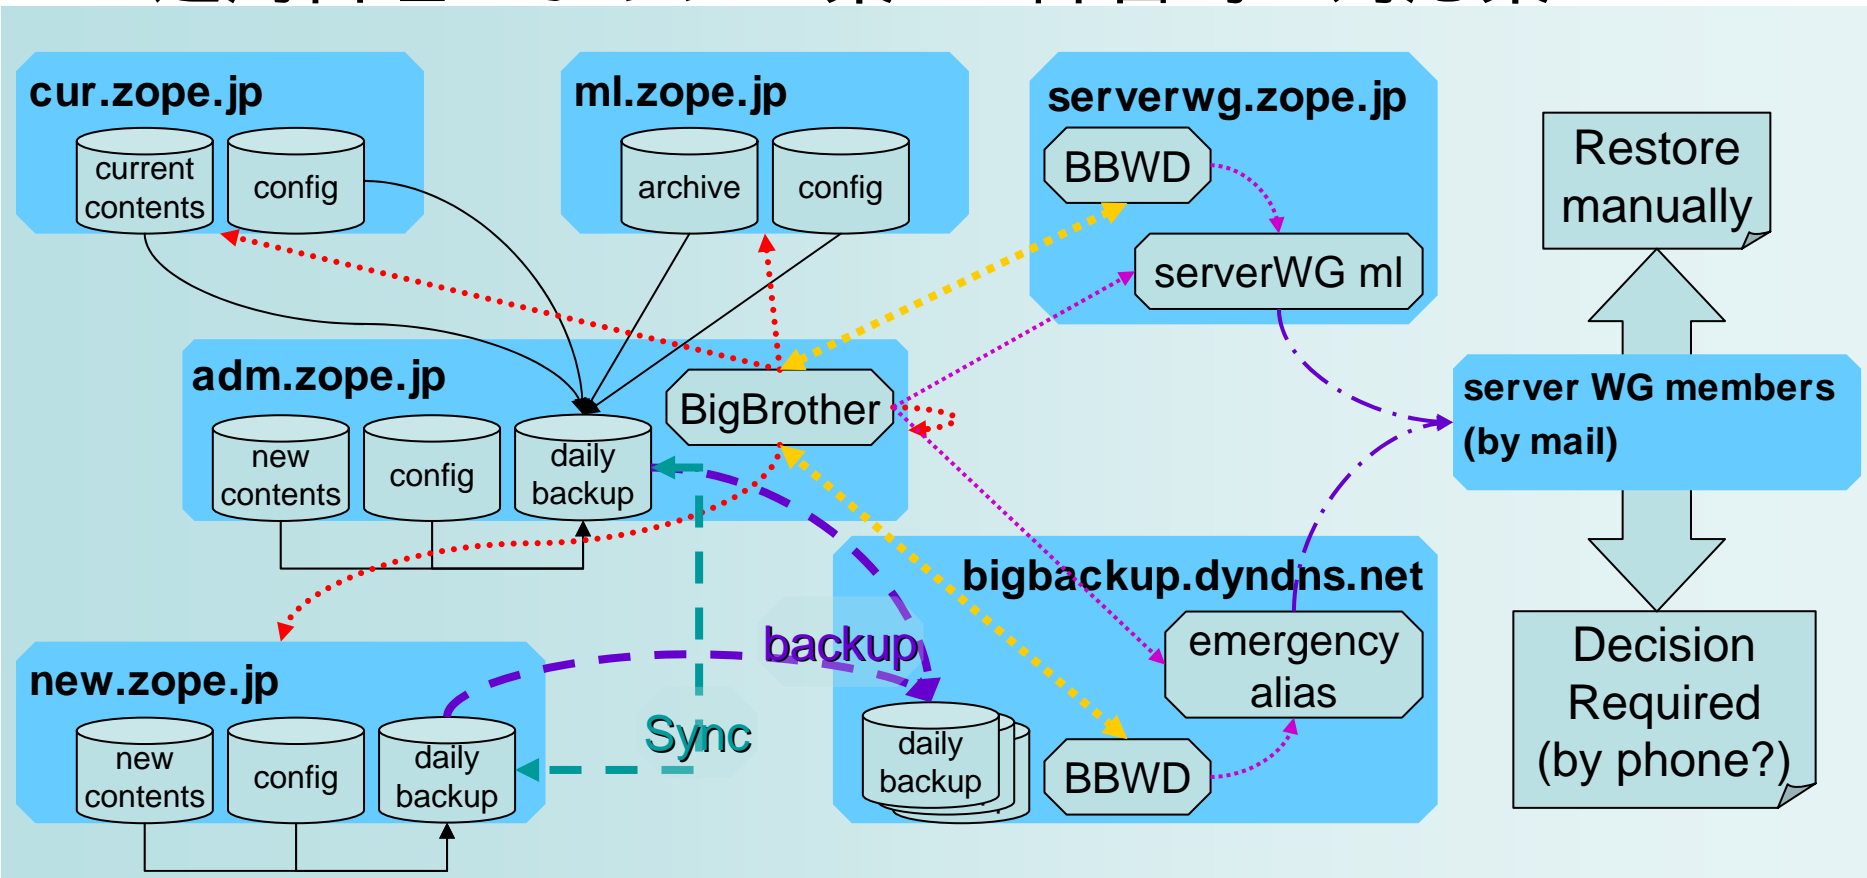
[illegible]

cur.zope.jp
current contents
config

ml.zope.jp
archive
config

serverwg.zope.jp
BBWD
serverWG ml

Restore manually

adm.zope.jp
BigBrother
new contents
config
daily backup

server WG members (by mail)

bigbackup.dyndns.net
emergency alias
daily backup
BBWD

backup

Sync

new.zope.jp
new contents
config
daily backup

Decision Required (by phone?)